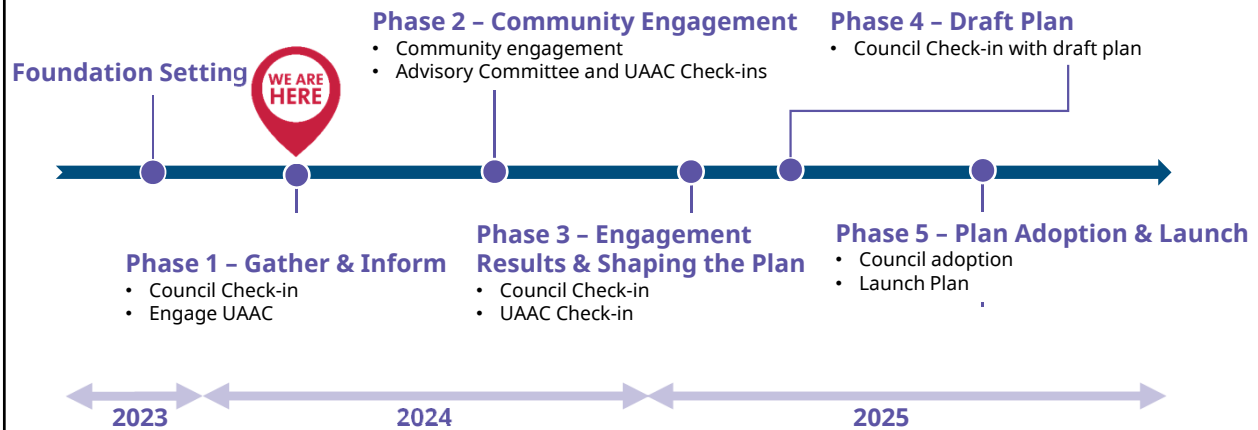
Phase 2 – Community Engagement
• Community engagement
• Advisory Committee and UAAC Check-ins

Phase 4 – Draft Plan
• Council Check-in with draft plan

Foundation Setting

WE ARE HERE

Phase 1 – Gather & Inform
• Council Check-in
• Engage UAAC

Phase 3 – Engagement Results & Shaping the Plan
• Council Check-in
• UAAC Check-in

Phase 5 – Plan Adoption & Launch
• Council adoption
• Launch Plan

2023

2024

2025